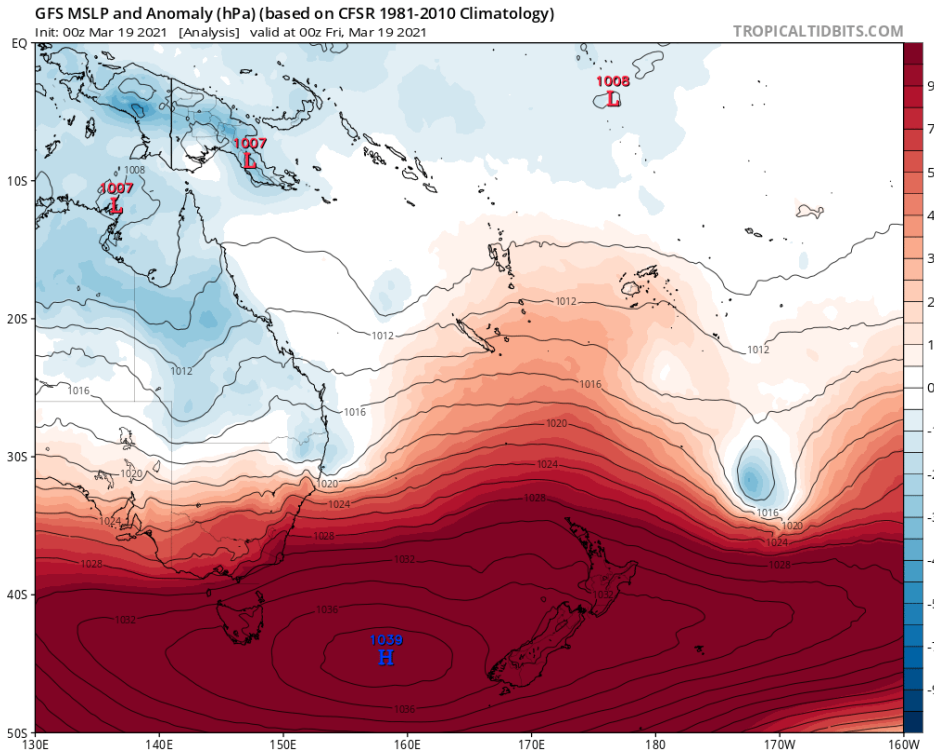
GFS MSLP and Anomaly (hPa) (based on CFSR 1981-2010 Climatology)
Init: 00z Mar 19 2021 [Analysis] valid at 00z Fri, Mar 19 2021
TROPICALTIDBITS.COM

EQ
10S
20S
30S
40S
50S

130E
140E
150E
160E
170E
180
170W
160W

1008
L
1007
L
1007
L
1008
1012
1012
1012
1012
1016
1016
1016
1020
1020
1020
1024
1024
1024
1028
1028
1028
1032
1032
1036
1036
1016
1020
1024
1028
1030
1039
H

9
7
5
3
2
1
0
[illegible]
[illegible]
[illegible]
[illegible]
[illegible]
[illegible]
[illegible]
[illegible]